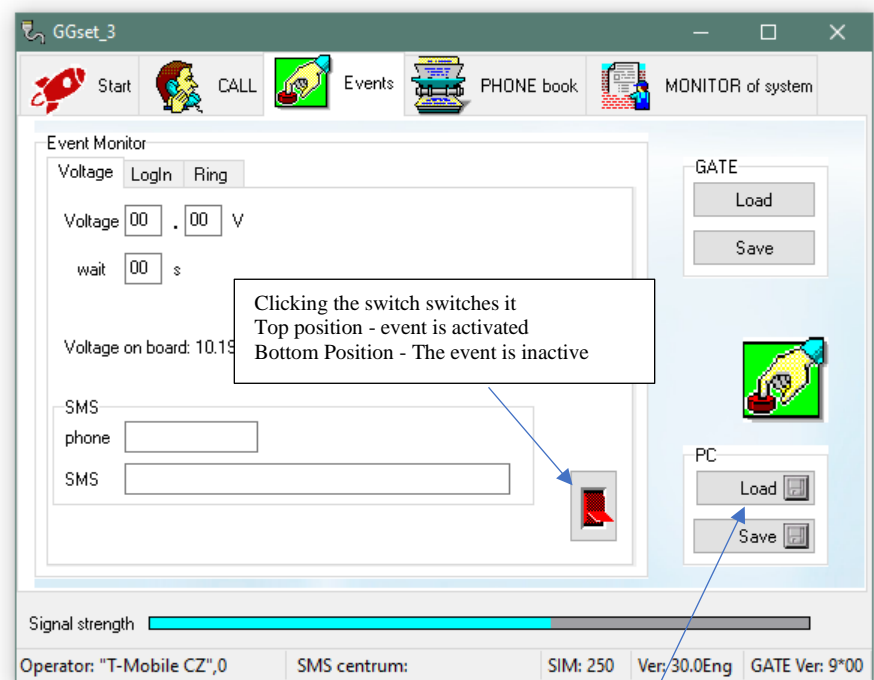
GGset_3

Start

CALL

Events

PHONE book

MONITOR of system

Event Monitor

Voltage

LogIn

Ring

Voltage 00 . 00 V

wait 00 s

Voltage on board: 10.19

Clicking the switch switches it
Top position - event is activated
Bottom Position - The event is inactive

SMS

phone

SMS

GATE

Load

Save

PC

Load

Save

Signal strength

Operator: "T-Mobile CZ",0

SMS centrum:

SIM: 250

Ver: 30.0Eng

GATE Ver: 9*00